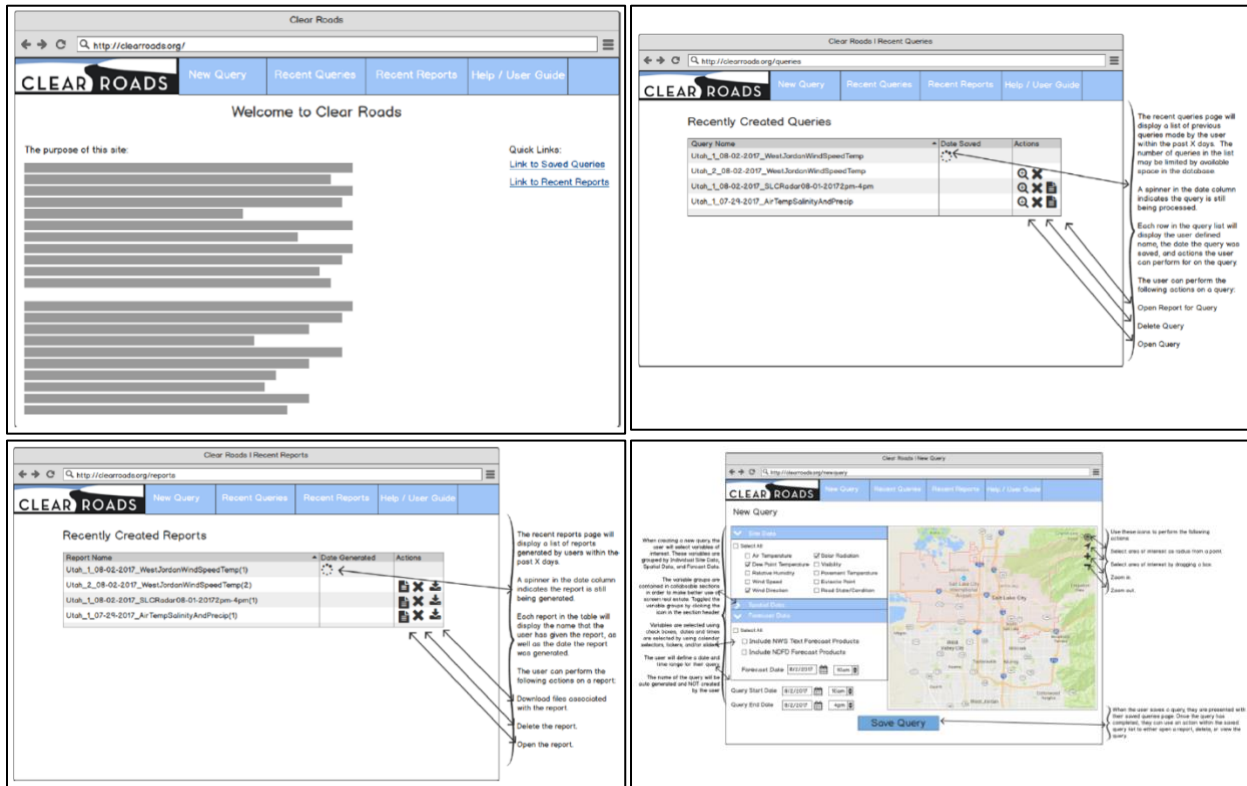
Clear Roads

http://clearroads.org/

CLEAR ROADS

New Query | Recent Queries | Recent Reports | Help / User Guide

Welcome to Clear Roads

The purpose of this site:

Quick Links:

Link to Saved Queries

Link to Recent Reports

Clear Roads | Recent Queries

http://clearroads.org/queries

CLEAR ROADS

New Query | Recent Queries | Recent Reports | Help / User Guide

Recently Created Queries

| Query Name | Date Saved | Actions |
|---|---|---|
| Utah_1_08-02-2017_WestJordonWindSpeedTemp | | |
| Utah_2_08-02-2017_WestJordonWindSpeedTemp | | |
| Utah_1_08-02-2017_SLCRadar08-01-20172pm-4pm | | |
| Utah_1_07-29-2017_AirTempSalinityAndPrecip | | |

The recent queries page will display a list of previous queries made by the user within the past X days. The number of queries in the list may be limited by available space in the database

A spinner in the date column indicates the query is still being processed.

Each row in the query list will display the user defined name, the date the query was saved, and actions the user can perform for on the query

The user can perform the following actions on a query:

Open Report for Query

Delete Query

Open Query

Clear Roads | Recent Reports

http://clearroads.org/reports

CLEAR ROADS

New Query | Recent Queries | Recent Reports | Help / User Guide

Recently Created Reports

| Report Name | Date Generated | Actions |
|---|---|---|
| Utah_1_08-02-2017_WestJordonWindSpeedTemp(1) | | |
| Utah_2_08-02-2017_WestJordonWindSpeedTemp(2) | | |
| Utah_1_08-02-2017_SLCRadar08-01-20172pm-4pm(1) | | |
| Utah_1_07-29-2017_AirTempSalinityAndPrecip(1) | | |

The recent reports page will display a list of reports generated by users within the past X days.

A spinner in the date column indicates the report is still being generated.

Each report in the table will display the name that the user has given the report, as well as the date the report was generated.

The user can perform the following actions on a report:

Download files associated with the report

Delete the report.

Open the report.

Clear Roads | New Query

http://clearroads.org/newquery

CLEAR ROADS

New Query | Recent Queries | Recent Reports | Help / User Guide

New Query

When creating a new query the user will select variables of interest. These variables are grouped by individual Site Data, Spatial Data, and Forecast Data.

The variable groups are contained in collapsible sections in order to make better use of screen real estate. Toggled the variable groups by clicking the icon in the section header

Variables are selected using check boxes, dates and times are selected by using calendar selectors, tickers, and/or sliders

The user will define a date and time range for their query

The name of the query will be auto generated and NOT created by the user

Site Data

Select All

Air Temperature

Solar Radiation

Dew Point Temperature

Visibility

Relative Humidity

Pavement Temperature

Wind Speed

Eutectic Point

Wind Direction

Road State/Condition

Spatial Data

Forecast Data

Select All

Include NWS Text Forecast Products

Include NDFD Forecast Products

Forecast Date 8/2/2017 10am

Query Start Date 8/2/2017 10am

Query End Date 8/2/2017 4pm

Save Query

Use these icons to perform the following actions

Select area of interest via radius from a point.

Select area of interest by dragging a box

Zoom in.

Zoom out.

When the user saves a query they are presented with their saved queries page. Once the query has completed, they can use an action within the saved query list to either open a report, delete, or view the query.